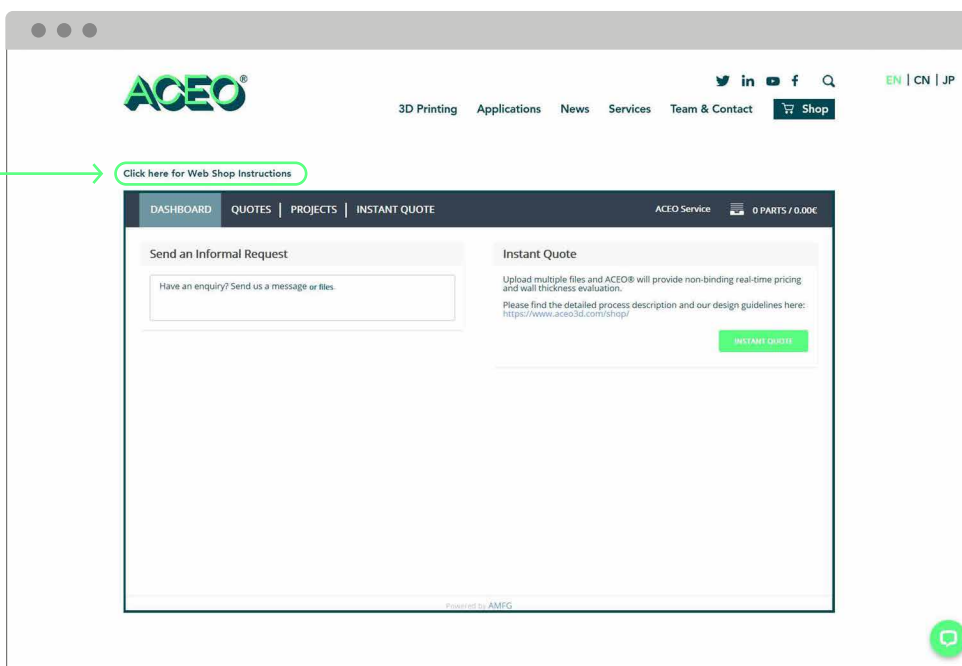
ACEO®

EN | CN | JP

3D Printing Applications News Services Team & Contact Shop

Click here for Web Shop Instructions

DASHBOARD QUOTES | PROJECTS | INSTANT QUOTE

ACEO Service 0 PARTS / 0.00€

Send an Informal Request

Have an enquiry? Send us a message or files.

Instant Quote

Upload multiple files and ACEO® will provide non-binding real-time pricing and wall thickness evaluation.

Please find the detailed process description and our design guidelines here: https://www.aceo3d.com/shop/

INSTANT QUOTE

Powered by AMFG